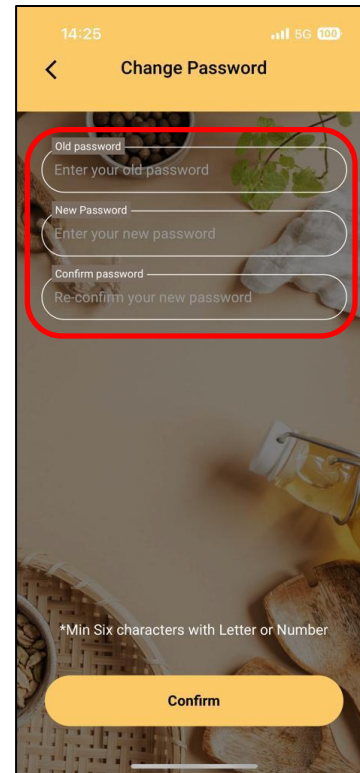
14:25

5G 100

<

Change Password

Old password

Enter your old password

New Password

Enter your new password

Confirm password

Re-confirm your new password

*Min Six characters with Letter or Number

Confirm